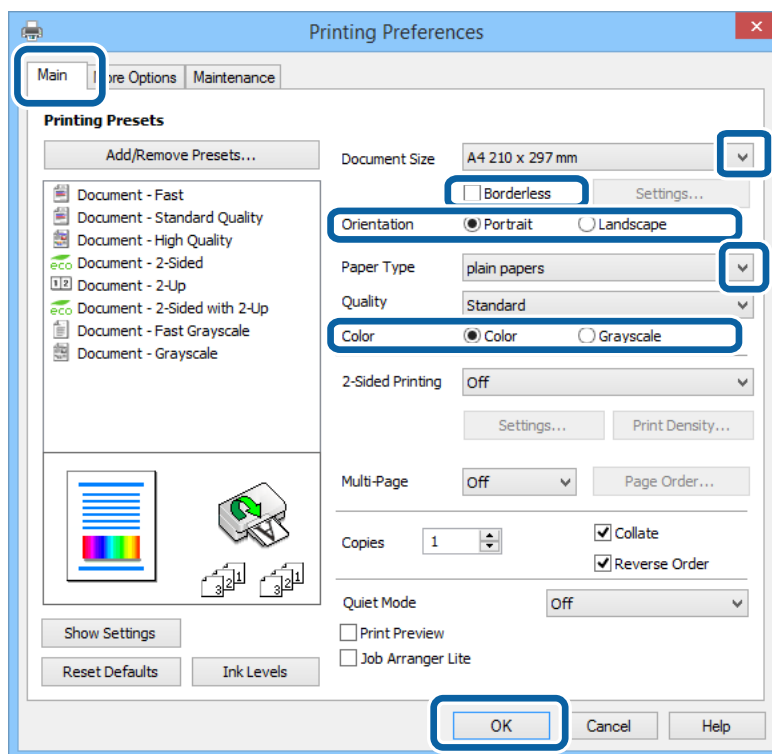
Printing Preferences

Main | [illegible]re Options | Maintenance

Printing Presets

Add/Remove Presets...

Document - Fast
Document - Standard Quality
Document - High Quality
eco Document - 2-Sided
1 2 Document - 2-Up
eco Document - 2-Sided with 2-Up
Document - Fast Grayscale
Document - Grayscale

Show Settings
Reset Defaults
Ink Levels

Document Size A4 210 x 297 mm
Borderless
Settings...
Orientation Portrait Landscape
Paper Type plain papers
Quality Standard
Color Color Grayscale
2-Sided Printing Off
Settings...
Print Density...
Multi-Page Off
Page Order...
Copies 1
Collate
Reverse Order
Quiet Mode Off
Print Preview
Job Arranger Lite

OK Cancel Help